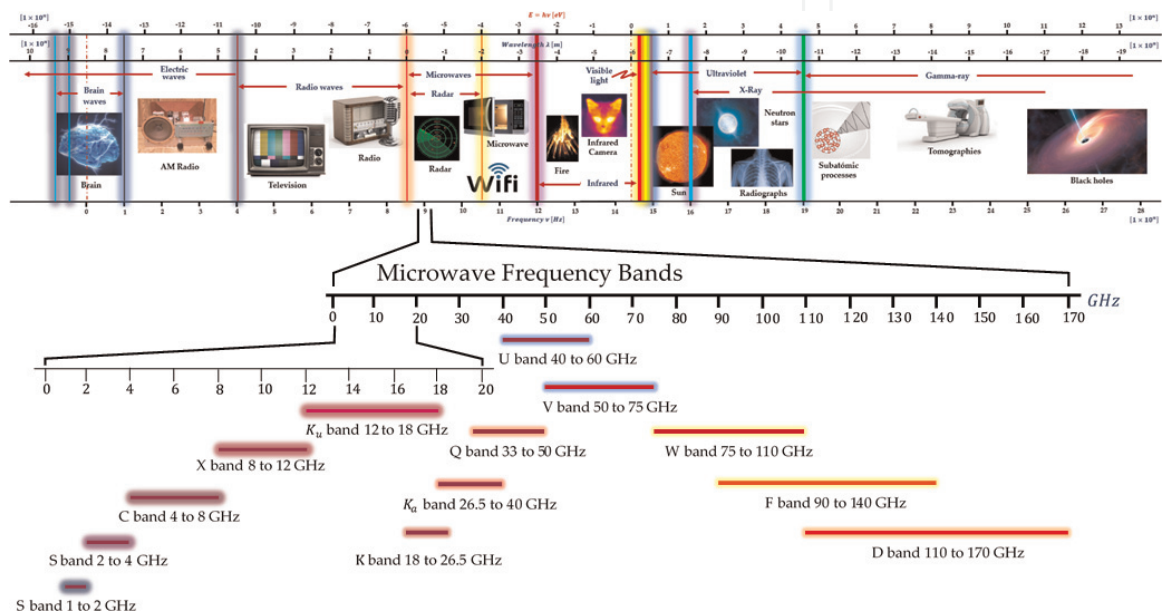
$[1 \times 10^{n}]$ -16 -15 -14 -13 -12 -11 -10 -9 -8 -7 -6 -5 -4 $E = h\nu\ [eV]$ -3 -2 -1 0 1 2 3 4 5 6 7 8 9 10 11 12 13 $[1 \times 10^{n}]$

$[1 \times 10^{n}]$ 10 9 8 7 6 5 4 3 2 1 0 -1 -2 Wavelength $\lambda$ [m] -3 -4 -5 -6 -7 -8 -9 -10 -11 -12 -13 -14 -15 -16 -17 -18 -19 $[1 \times 10^{n}]$

Brain waves

Electric waves

Radio waves

Microwaves

Radar

Visible light

Ultraviolet

Gamma-ray

X-Ray

Neutron stars

Brain

AM Radio

Television

Radio

Radar

Microwave

Wifi

Fire

Infrared Camera

Infrared

Sun

Radiographs

Subatómic processes

Tomographies

Black holes

0 1 2 3 4 5 6 7 8 9 10 11 12 13 14 15 16 17 18 19 20 21 22 23 24 25 26 27 28 Frequency $\nu$ [Hz] $[1 \times 10^{n}]$

Microwave Frequency Bands

0 10 20 30 40 50 60 70 80 90 100 110 120 130 140 150 160 170 GHz

0 2 4 6 8 10 12 14 16 18 20

U band 40 to 60 GHz

V band 50 to 75 GHz

$K_u$ band 12 to 18 GHz

Q band 33 to 50 GHz

W band 75 to 110 GHz

X band 8 to 12 GHz

C band 4 to 8 GHz

$K_a$ band 26.5 to 40 GHz

F band 90 to 140 GHz

S band 2 to 4 GHz

K band 18 to 26.5 GHz

D band 110 to 170 GHz

S band 1 to 2 GHz